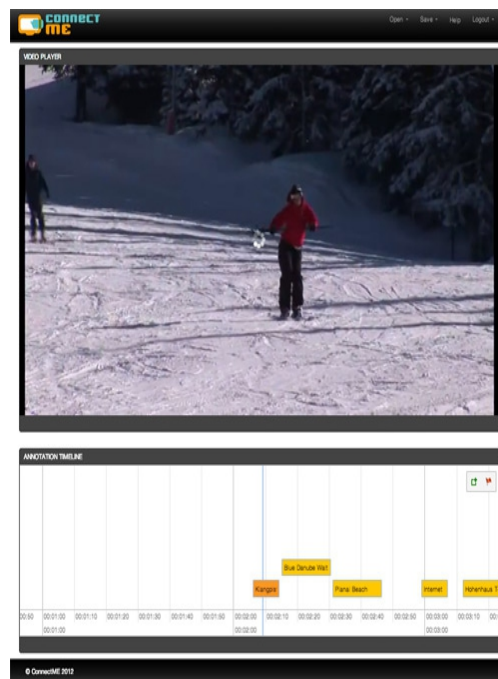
CONNECT ME

Open · Save · Help Logout ·

VIDEO PLAYER

ANNOTATION TIMELINE

Blue Danube Walt

Klangpo

Piana Beach

Internet

Hohenhaus T

00:50 00:01:00 00:01:10 00:01:20 00:01:30 00:01:40 00:01:50 00:02:00 00:02:10 00:02:20 00:02:30 00:02:40 00:02:50 00:03:00 00:03:10

00:01:00

00:02:00

00:03:00

© ConnectME 2012